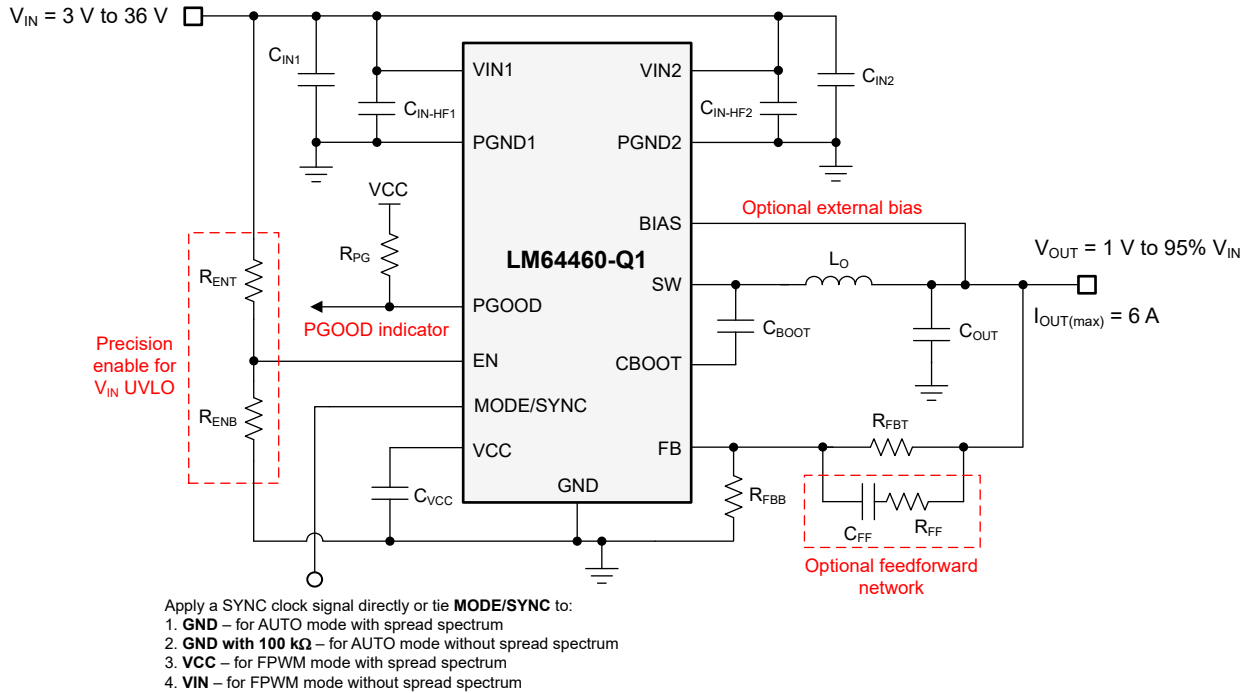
$V_{IN}$ = 3 V to 36 V

$C_{IN1}$

$C_{IN-HF1}$

VIN1

PGND1

VIN2

PGND2

$C_{IN-HF2}$

$C_{IN2}$

VCC

$R_{PG}$

BIAS

Optional external bias

LM64460-Q1

SW

$L_O$

$V_{OUT}$ = 1 V to 95% $V_{IN}$

$I_{OUT(max)}$ = 6 A

$R_{ENT}$

PGOOD

PGOOD indicator

$C_{BOOT}$

$C_{OUT}$

Precision enable for $V_{IN}$ UVLO

EN

CBOOT

$R_{ENB}$

MODE/SYNC

$R_{FBT}$

VCC

FB

$C_{VCC}$

GND

$R_{FBB}$

$C_{FF}$

$R_{FF}$

Optional feedforward network

Apply a SYNC clock signal directly or tie **MODE/SYNC** to:
1. **GND** – for AUTO mode with spread spectrum
2. **GND with 100 kΩ** – for AUTO mode without spread spectrum
3. **VCC** – for FPWM mode with spread spectrum
4. **VIN** – for FPWM mode without spread spectrum